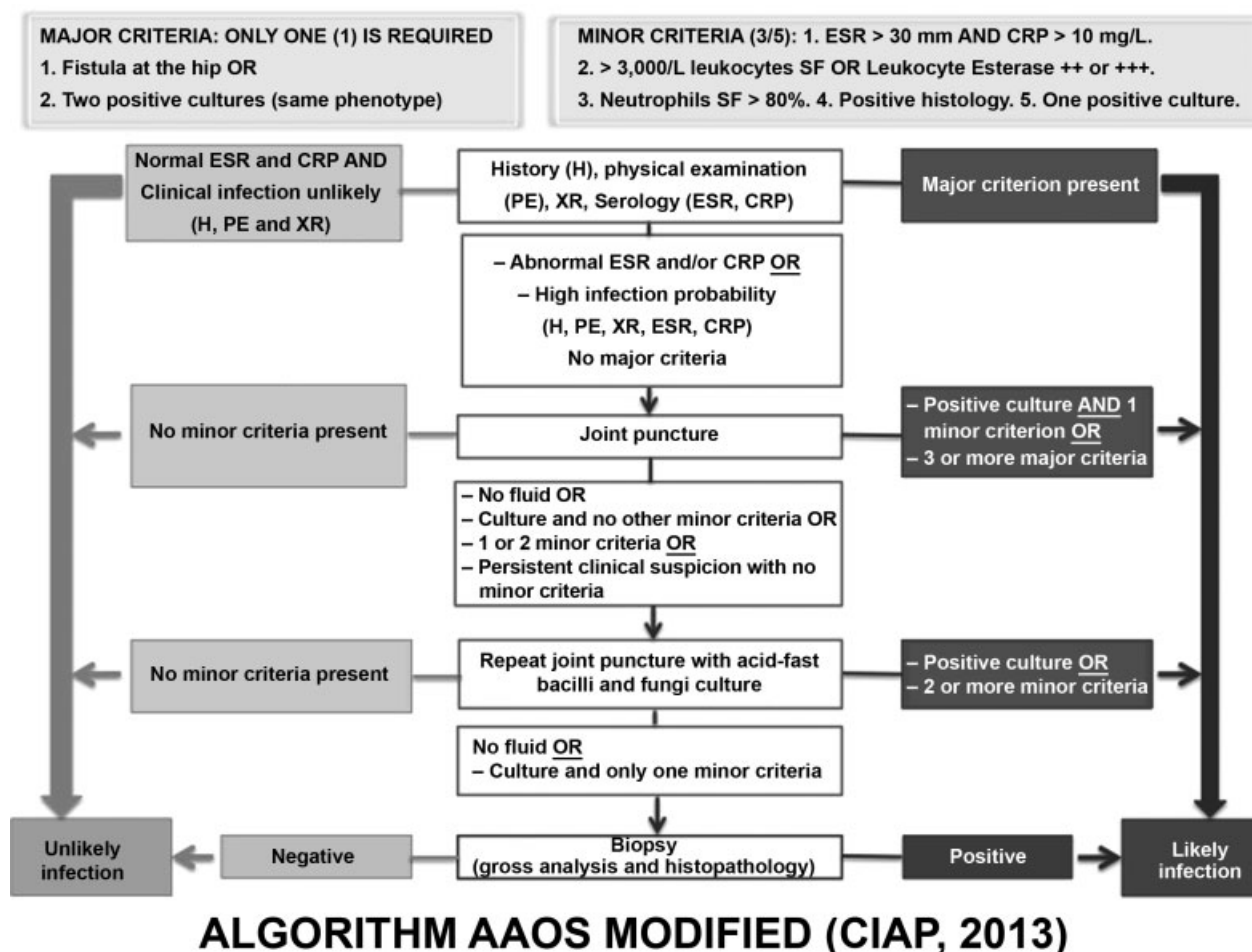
MAJOR CRITERIA: ONLY ONE (1) IS REQUIRED
1. Fistula at the hip OR
2. Two positive cultures (same phenotype)

MINOR CRITERIA (3/5): 1. ESR > 30 mm AND CRP > 10 mg/L.
2. > 3,000/L leukocytes SF OR Leukocyte Esterase ++ or +++.
3. Neutrophils SF > 80%. 4. Positive histology. 5. One positive culture.

Normal ESR and CRP AND Clinical infection unlikely (H, PE and XR)

History (H), physical examination (PE), XR, Serology (ESR, CRP)

Major criterion present

– Abnormal ESR and/or CRP OR
– High infection probability (H, PE, XR, ESR, CRP)
No major criteria

No minor criteria present

Joint puncture

– Positive culture AND 1 minor criterion OR
– 3 or more major criteria

– No fluid OR
– Culture and no other minor criteria OR
– 1 or 2 minor criteria OR
– Persistent clinical suspicion with no minor criteria

No minor criteria present

Repeat joint puncture with acid-fast bacilli and fungi culture

– Positive culture OR
– 2 or more minor criteria

No fluid OR
– Culture and only one minor criteria

Unlikely infection

Negative

Biopsy
(gross analysis and histopathology)

Positive

Likely infection

ALGORITHM AAOS MODIFIED (CIAP, 2013)